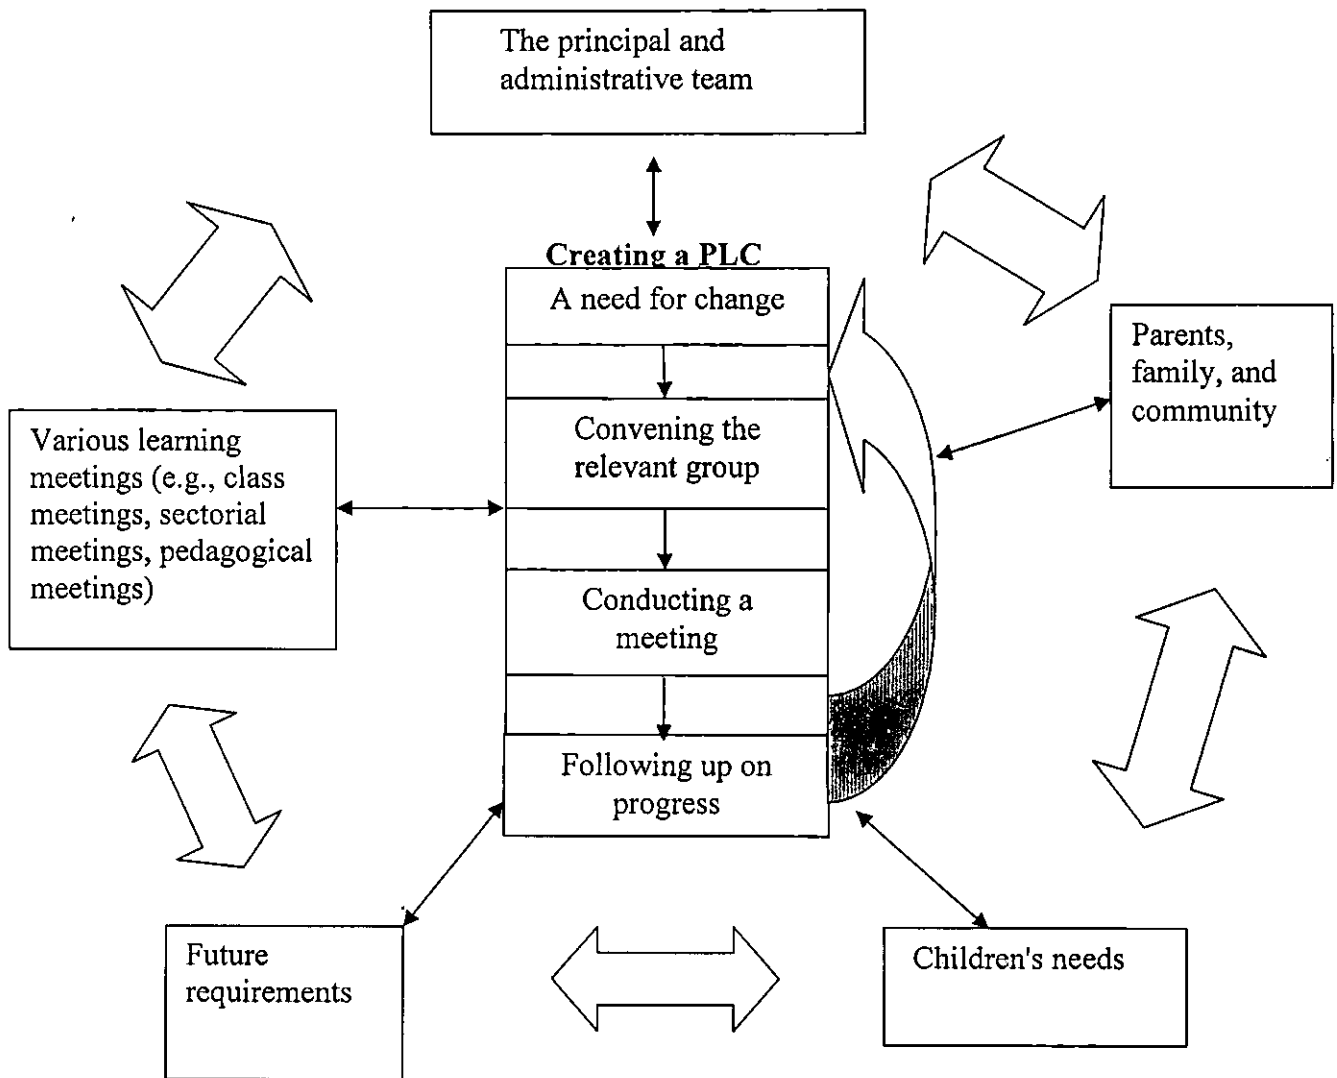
The principal and administrative team

Creating a PLC

A need for change

Convening the relevant group

Conducting a meeting

Following up on progress

Various learning meetings (e.g., class meetings, sectorial meetings, pedagogical meetings)

Parents, family, and community

Future requirements

Children's needs